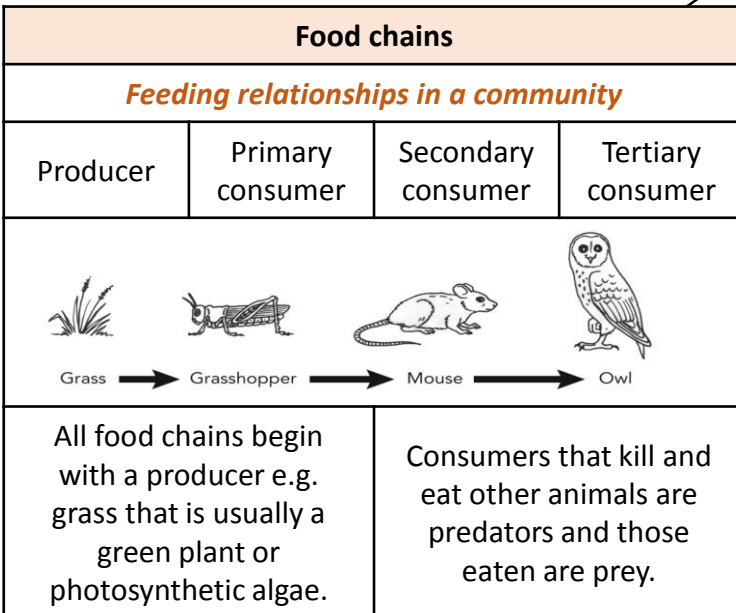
Food chains

Feeding relationships in a community

| Producer | Primary consumer | Secondary consumer | Tertiary consumer |
|---|---|---|---|

Grass → Grasshopper → Mouse → Owl

| All food chains begin with a producer e.g. grass that is usually a green plant or photosynthetic algae. | Consumers that kill and eat other animals are predators and those eaten are prey. |
|---|---|